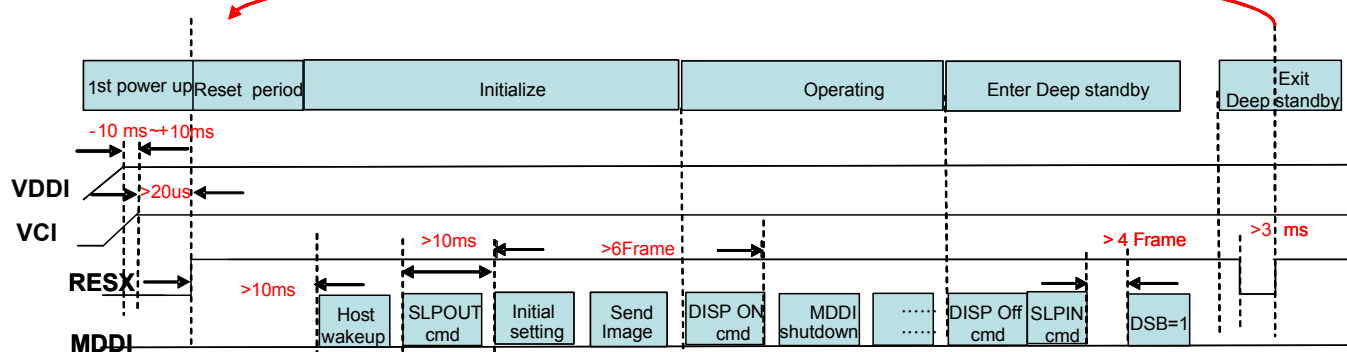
1st power up Reset period Initialize Operating Enter Deep standby Exit Deep standby

-10 ms~+10ms

VDDI

>20us

VCI

>10ms >6Frame > 4 Frame >3 ms

RESX

>10ms

MDDI

Host wakeup SLPOUT cmd Initial setting Send Image DISP ON cmd MDDI shutdown …… …… DISP Off cmd SLPIN cmd DSB=1